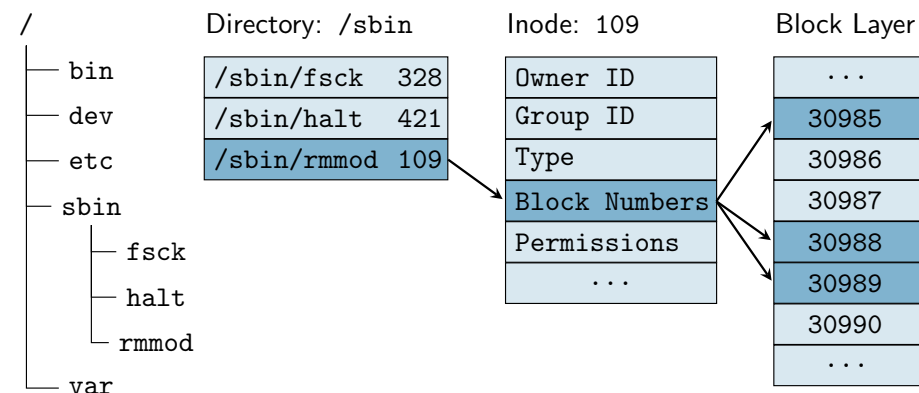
/
bin
dev
etc
sbin
fsck
halt
rmmod
var

Directory: /sbin

| | |
|---|---|
| /sbin/fsck | 328 |
| /sbin/halt | 421 |
| /sbin/rmmod | 109 |

Inode: 109

| |
|---|
| Owner ID |
| Group ID |
| Type |
| Block Numbers |
| Permissions |
| ... |

Block Layer

| |
|---|
| ... |
| 30985 |
| 30986 |
| 30987 |
| 30988 |
| 30989 |
| 30990 |
| ... |